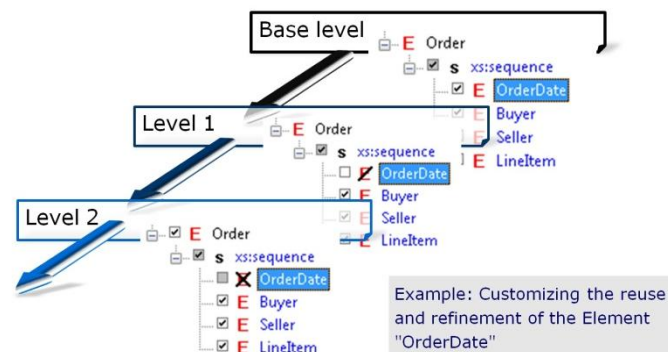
Base level
E Order
s xs:sequence
E OrderDate
E Buyer
E Seller
E LineItem

Level 1
E Order
s xs:sequence
E OrderDate
E Buyer
E Seller
E LineItem

Level 2
E Order
s xs:sequence
X OrderDate
E Buyer
E Seller
E LineItem

Example: Customizing the reuse and refinement of the Element "OrderDate"